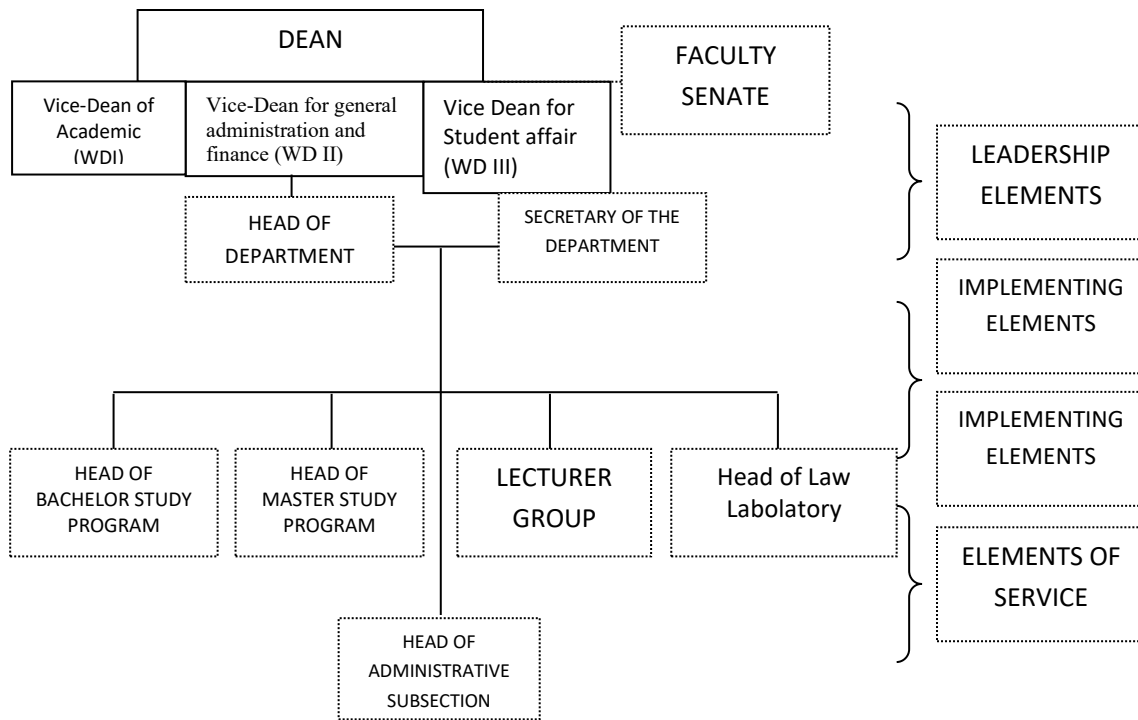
DEAN

FACULTY SENATE

Vice-Dean of Academic (WDI)

Vice-Dean for general administration and finance (WD II)

Vice Dean for Student affair (WD III)

LEADERSHIP ELEMENTS

HEAD OF DEPARTMENT

SECRETARY OF THE DEPARTMENT

IMPLEMENTING ELEMENTS

IMPLEMENTING ELEMENTS

HEAD OF BACHELOR STUDY PROGRAM

HEAD OF MASTER STUDY PROGRAM

LECTURER GROUP

Head of Law Labolatory

ELEMENTS OF SERVICE

HEAD OF ADMINISTRATIVE SUBSECTION